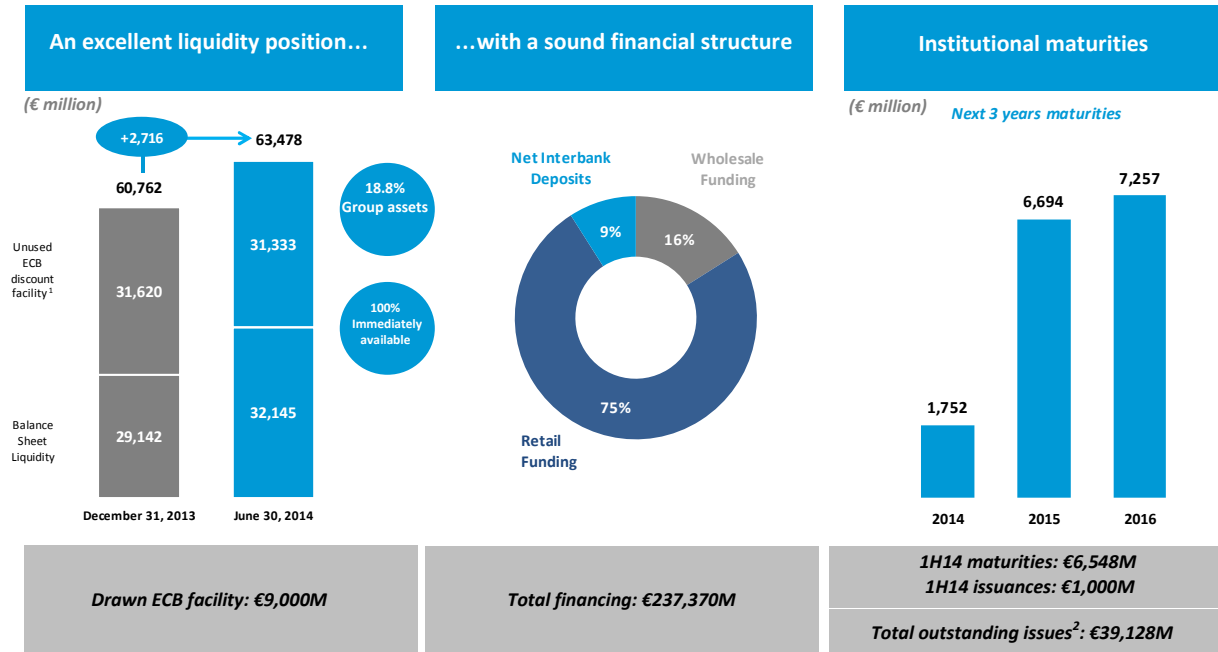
An excellent liquidity position…

(€ million)

+2,716

63,478

60,762

Unused ECB discount facility$^1$

31,620

29,142

Balance Sheet Liquidity

31,333

32,145

18.8% Group assets

100% Immediately available

December 31, 2013

June 30, 2014

Drawn ECB facility: €9,000M

…with a sound financial structure

Net Interbank Deposits

Wholesale Funding

9%

16%

75%

Retail Funding

Total financing: €237,370M

Institutional maturities

(€ million)

Next 3 years maturities

1,752

6,694

7,257

2014

2015

2016

1H14 maturities: €6,548M
1H14 issuances: €1,000M

Total outstanding issues$^2$: €39,128M